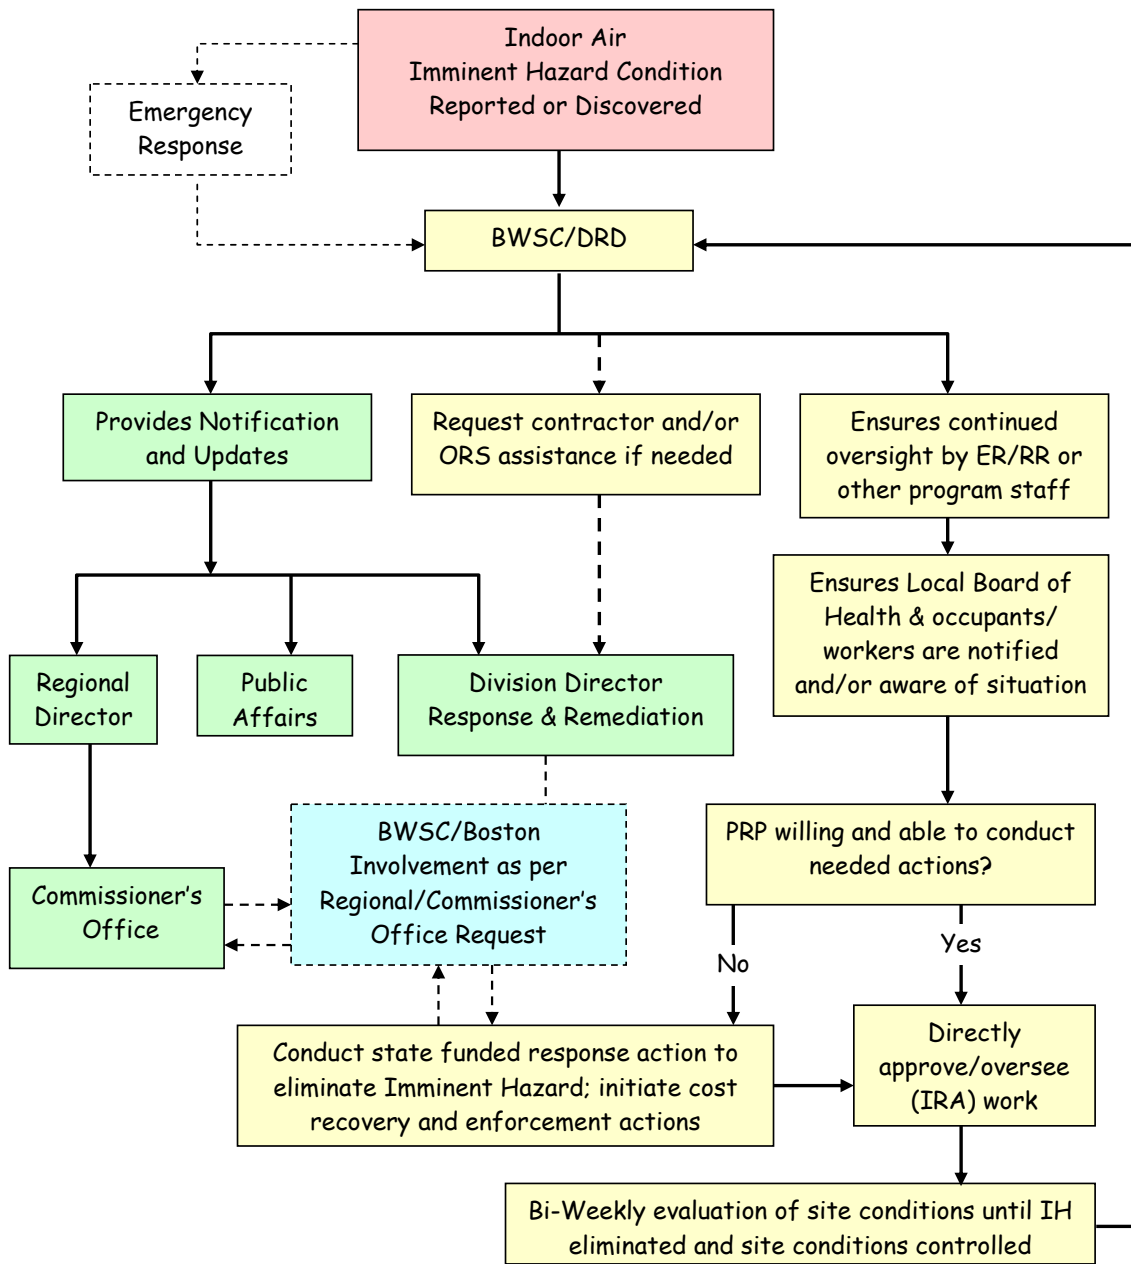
Indoor Air
Imminent Hazard Condition
Reported or Discovered

Emergency Response

BWSC/DRD

Provides Notification and Updates

Request contractor and/or ORS assistance if needed

Ensures continued oversight by ER/RR or other program staff

Ensures Local Board of Health & occupants/ workers are notified and/or aware of situation

Regional Director

Public Affairs

Division Director Response & Remediation

Commissioner's Office

BWSC/Boston Involvement as per Regional/Commissioner's Office Request

PRP willing and able to conduct needed actions?

No

Yes

Conduct state funded response action to eliminate Imminent Hazard; initiate cost recovery and enforcement actions

Directly approve/oversee (IRA) work

Bi-Weekly evaluation of site conditions until IH eliminated and site conditions controlled